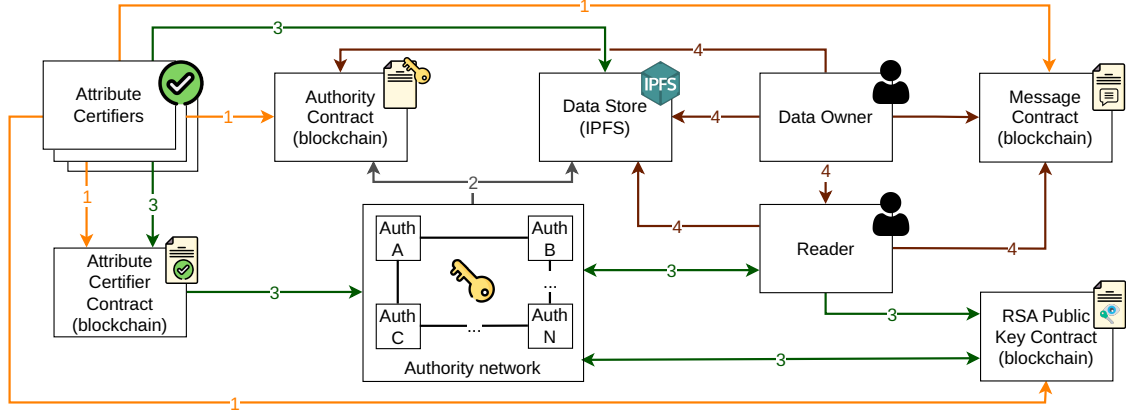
1
3
4
Attribute Certifiers
1
Authority Contract (blockchain)
Data Store (IPFS)
IPFS
4
Data Owner
Message Contract (blockchain)
1
3
2
4
Auth A
Auth B
...
Auth C
...
Auth N
Authority network
4
Reader
4
Attribute Certifier Contract (blockchain)
3
3
3
RSA Public Key Contract (blockchain)
3
1